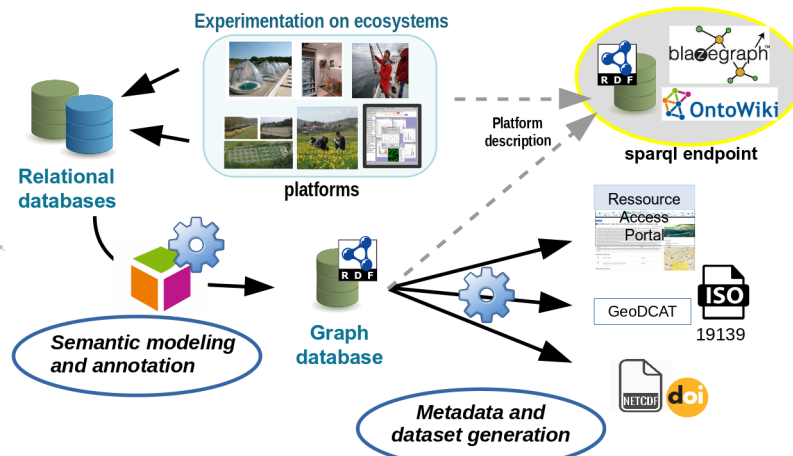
Experimentation on ecosystems

platforms

Relational databases

Semantic modeling and annotation

RDF

Graph database

Platform description

RDF

blazegraph

OntoWiki

sparql endpoint

Ressource Access Portal

GeoDCAT

ISO

19139

NETCDF

doi

Metadata and dataset generation